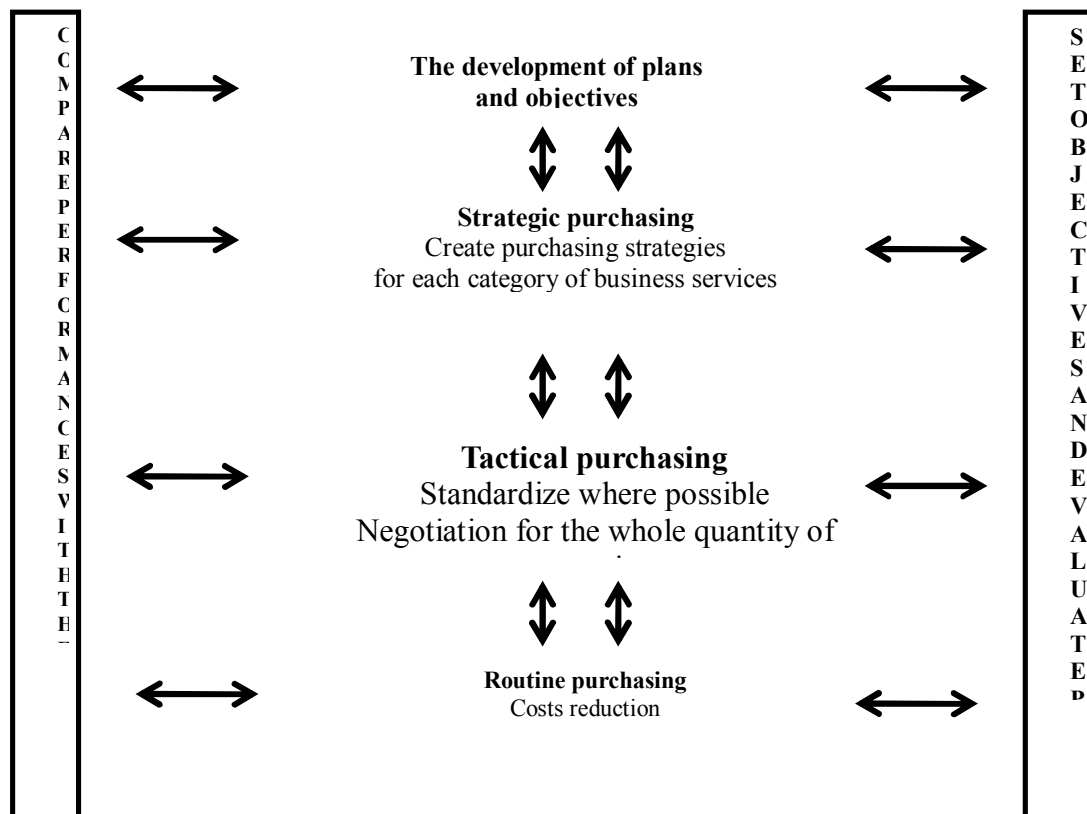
C
C
M
P
A
R
E
P
E
R
F
C
R
M
A
N
C
E
S
V
I
T
H
T
H
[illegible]

The development of plans and objectives

Strategic purchasing
Create purchasing strategies for each category of business services

Tactical purchasing
Standardize where possible
Negotiation for the whole quantity of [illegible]

Routine purchasing
Costs reduction

S
E
T
O
B
J
E
C
T
I
V
E
S
A
N
D
E
V
A
L
U
A
T
E
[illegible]